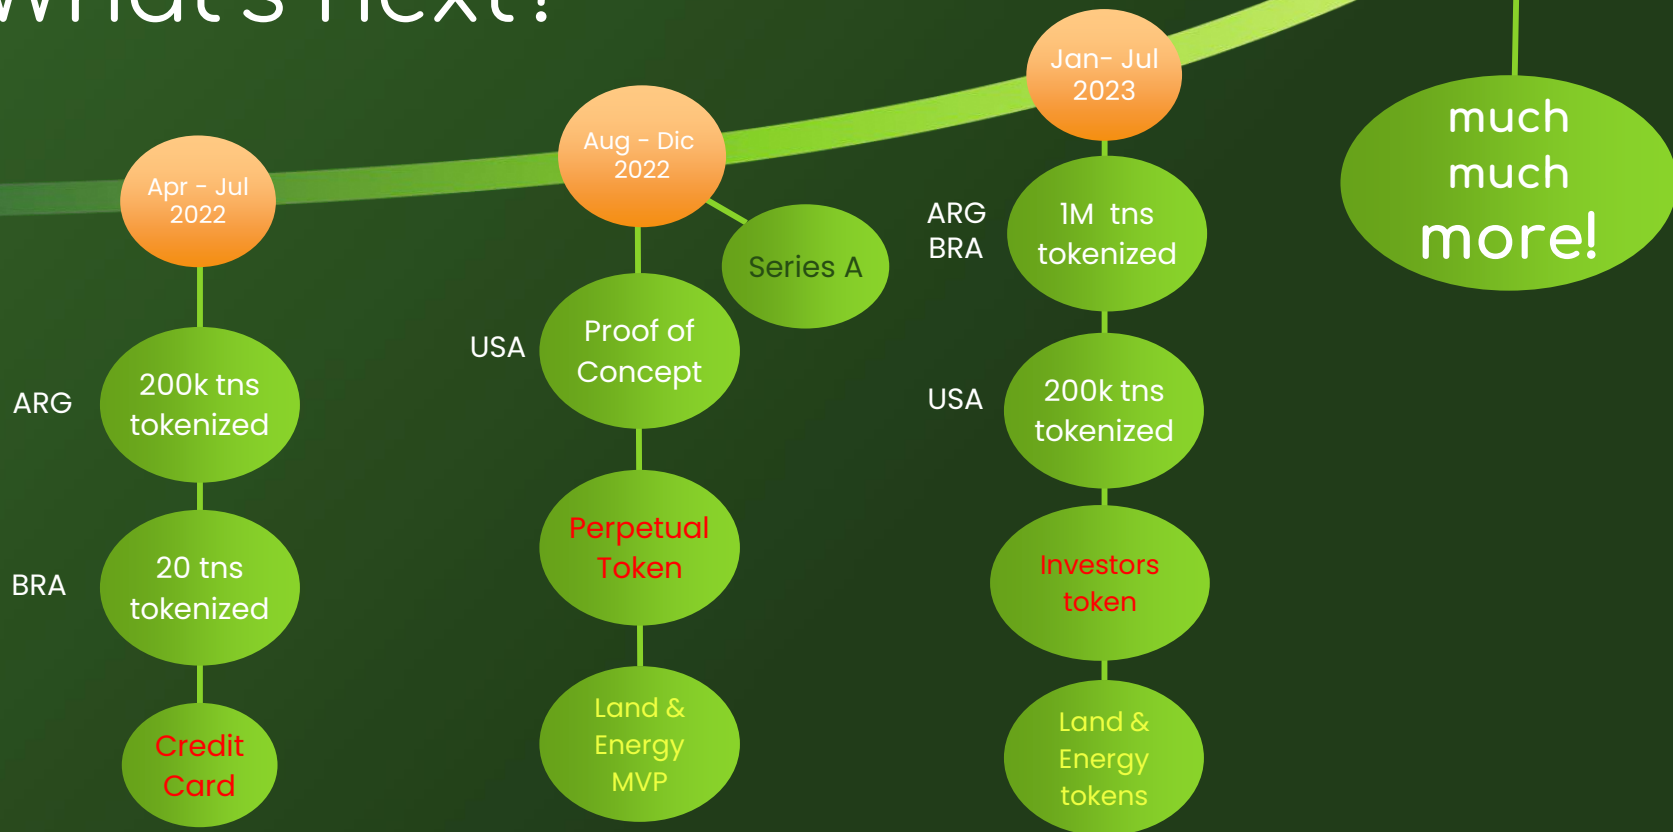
What's next?

Apr - Jul 2022

ARG

200k tns tokenized

BRA

20 tns tokenized

Credit Card

Aug - Dic 2022

Series A

USA

Proof of Concept

Perpetual Token

Land & Energy MVP

Jan- Jul 2023

ARG
BRA

1M tns tokenized

USA

200k tns tokenized

Investors token

Land & Energy tokens

much much more!